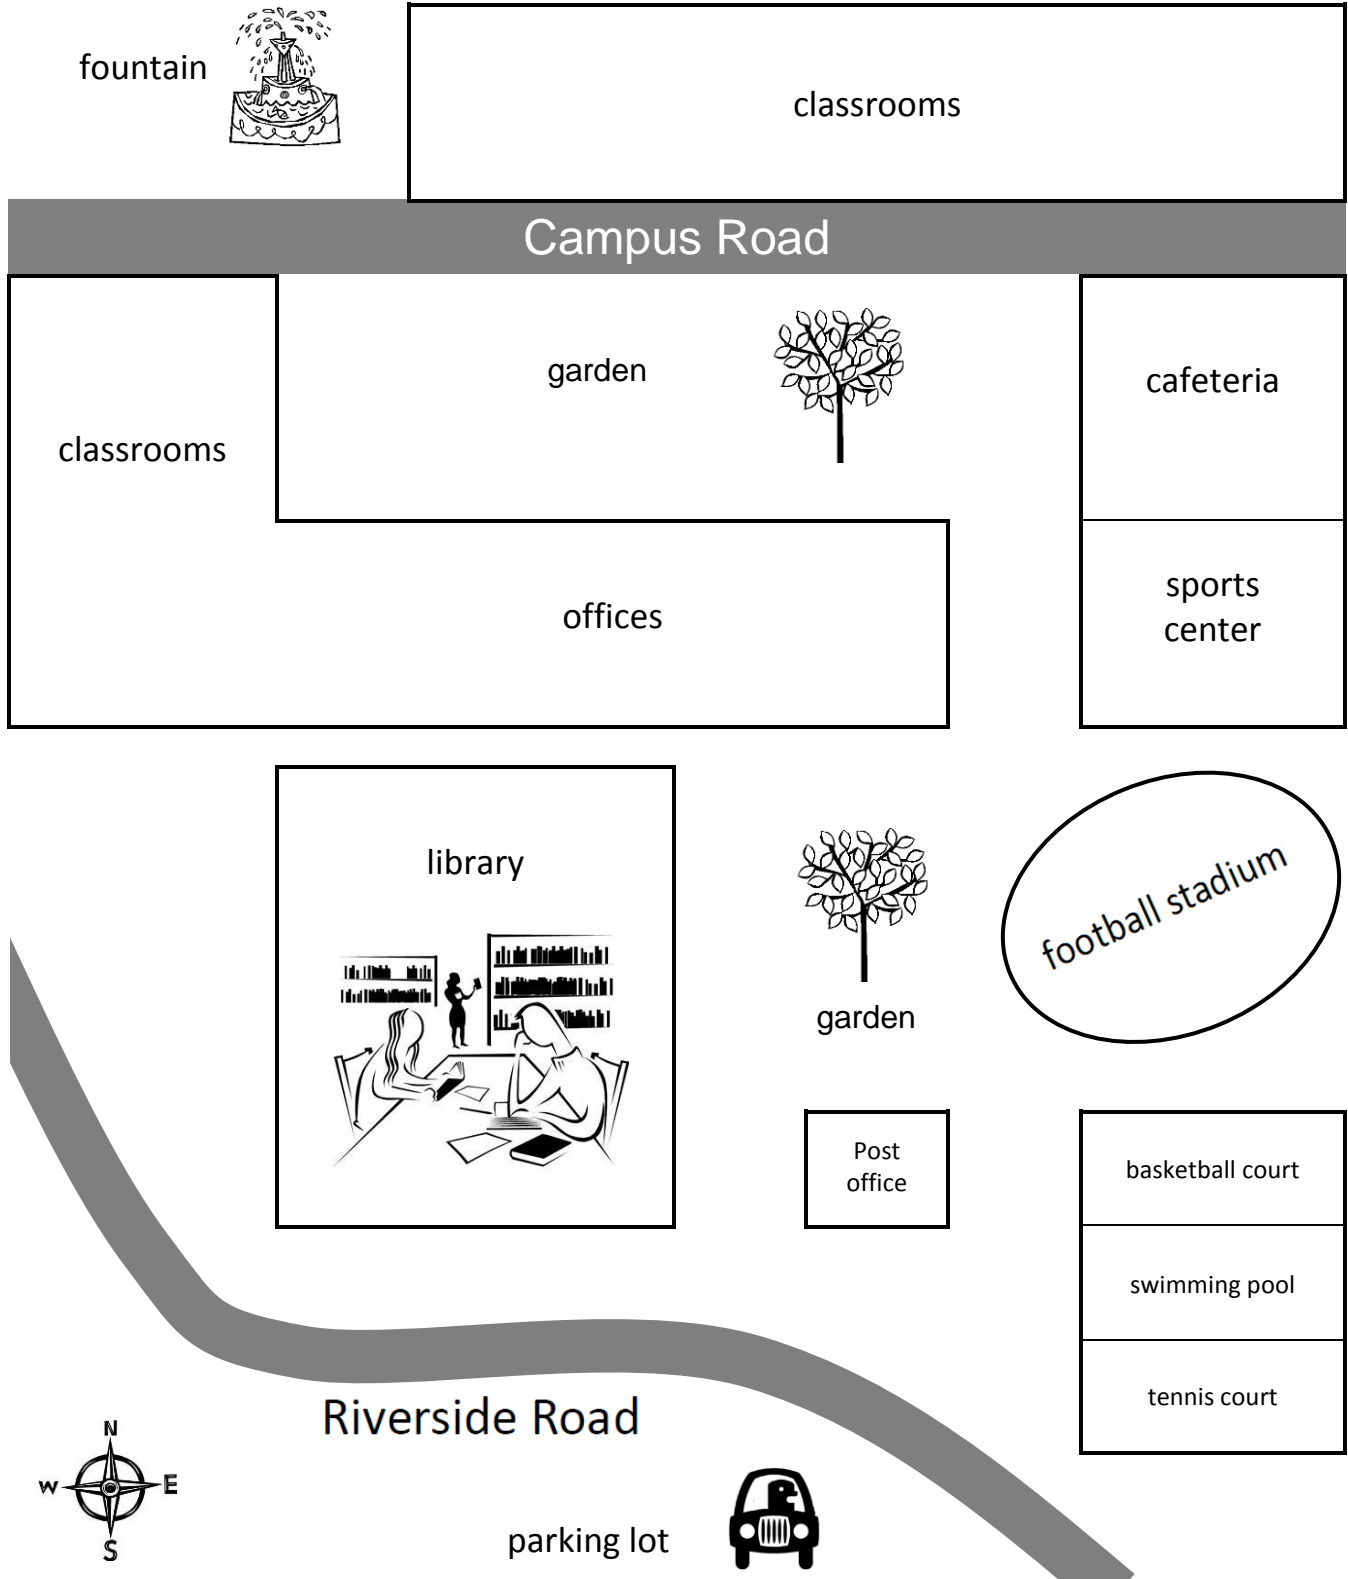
fountain

classrooms

Campus Road

classrooms

garden

cafeteria

offices

sports center

library

garden

football stadium

Post office

basketball court

swimming pool

tennis court

Riverside Road

N
W E
S

parking lot